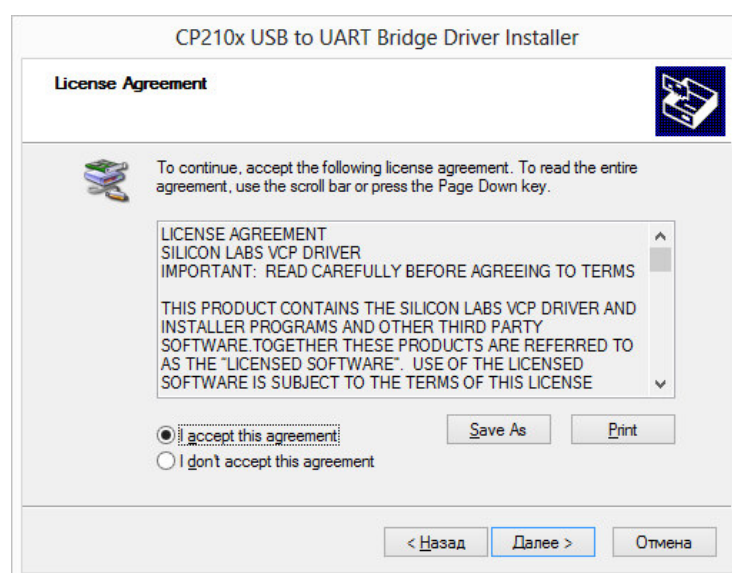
CP210x USB to UART Bridge Driver Installer

License Agreement

To continue, accept the following license agreement. To read the entire agreement, use the scroll bar or press the Page Down key.

LICENSE AGREEMENT
SILICON LABS VCP DRIVER
IMPORTANT: READ CAREFULLY BEFORE AGREEING TO TERMS

THIS PRODUCT CONTAINS THE SILICON LABS VCP DRIVER AND INSTALLER PROGRAMS AND OTHER THIRD PARTY SOFTWARE.TOGETHER THESE PRODUCTS ARE REFERRED TO AS THE "LICENSED SOFTWARE". USE OF THE LICENSED SOFTWARE IS SUBJECT TO THE TERMS OF THIS LICENSE

I accept this agreement
I don't accept this agreement

Save As
Print

< Назад
Далее >
Отмена